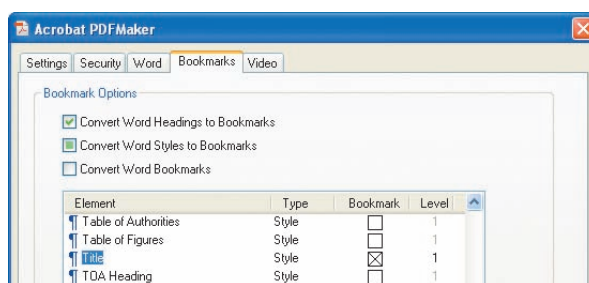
Acrobat PDFMaker

Settings | Security | Word | Bookmarks | Video

Bookmark Options

Convert Word Headings to Bookmarks

Convert Word Styles to Bookmarks

Convert Word Bookmarks

| Element | Type | Bookmark | Level |
|---|---|---|---|
| ¶ Table of Authorities | Style | ☐ | 1 |
| ¶ Table of Figures | Style | ☐ | 1 |
| ¶ Title | Style | ☒ | 1 |
| ¶ TOA Heading | Style | ☐ | 1 |